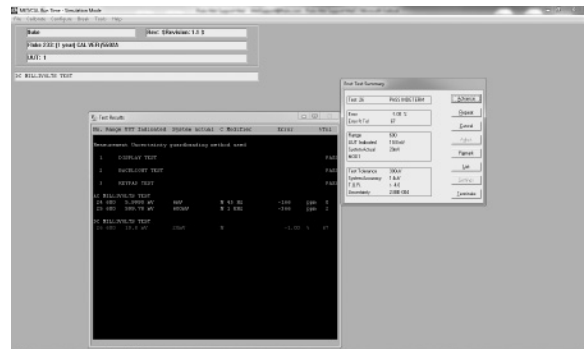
METCAL Run Time - Simulation Mode
File Calibrate Configure Break Tools Help

Fluke

Rev: $Revision: 1.3 $

Fluke 233 [1 year] CAL VER/SVADJ

UUT: 1

DC MILLIVOLTS TEST

Test Results

No. Range UUT Indicated System Actual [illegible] Error TUR

Measurement Uncertainty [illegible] method used

1 DISPLAY TEST PASS

2 BACKLIGHT TEST PASS

3 KEYPAD TEST PASS

AC MILLIVOLTS TEST

DC MILLIVOLTS TEST

Post Test Summary

Test 26 PASS (HIGH LIMIT)

Error
Error % Tol

Range
UUT Indicated
System Actual

Test Tolerance
System Accuracy
TUR
Uncertainty

Advance
Repeat
Cancel
Adjust
Retest
Log
Settings
Terminate